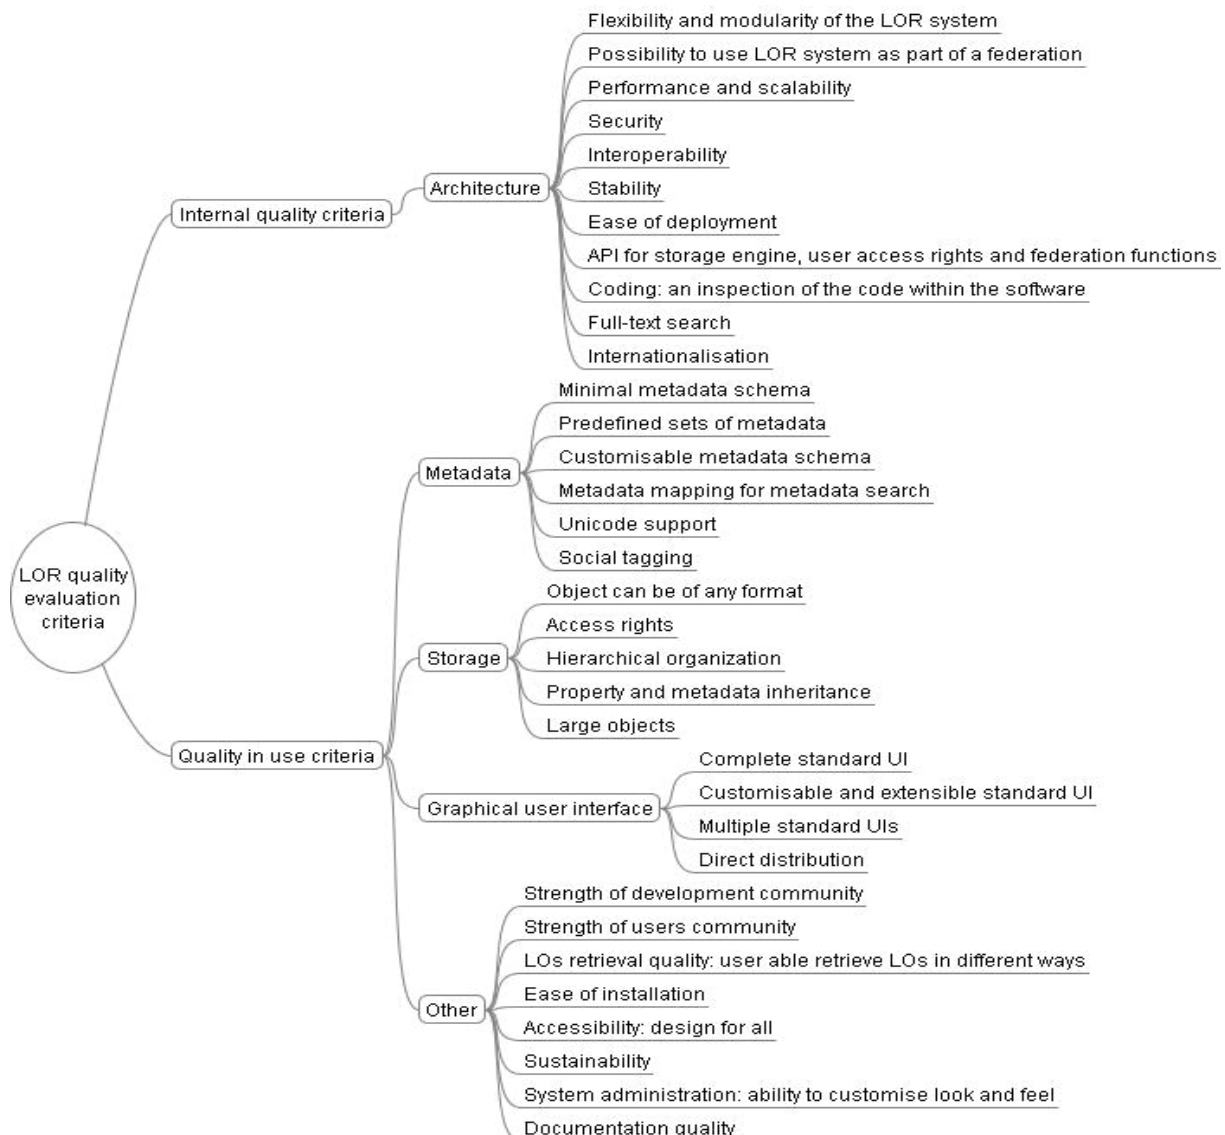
LOR quality evaluation criteria

Internal quality criteria

Architecture

Flexibility and modularity of the LOR system
Possibility to use LOR system as part of a federation
Performance and scalability
Security
Interoperability
Stability
Ease of deployment
API for storage engine, user access rights and federation functions
Coding: an inspection of the code within the software
Full-text search
Internationalisation

Quality in use criteria

Metadata

Minimal metadata schema
Predefined sets of metadata
Customisable metadata schema
Metadata mapping for metadata search
Unicode support
Social tagging

Storage

Object can be of any format
Access rights
Hierarchical organization
Property and metadata inheritance
Large objects

Graphical user interface

Complete standard UI
Customisable and extensible standard UI
Multiple standard UIs
Direct distribution

Other

Strength of development community
Strength of users community
LOs retrieval quality: user able retrieve LOs in different ways
Ease of installation
Accessibility: design for all
Sustainability
System administration: ability to customise look and feel
Documentation quality